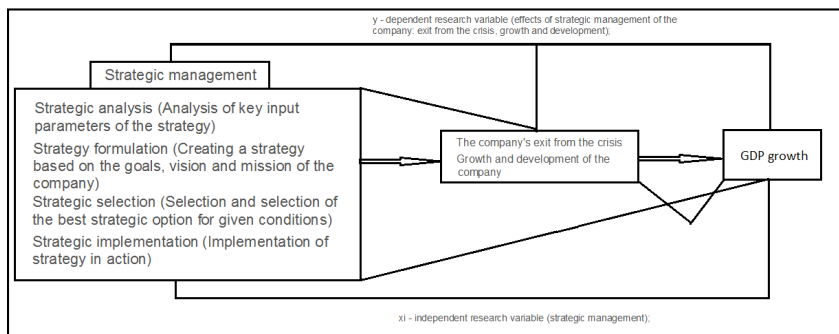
y - dependent research variable (effects of strategic management of the company: exit from the crisis, growth and development);

Strategic management

Strategic analysis (Analysis of key input parameters of the strategy)

Strategy formulation (Creating a strategy based on the goals, vision and mission of the company)

Strategic selection (Selection and selection of the best strategic option for given conditions)

Strategic implementation (Implementation of strategy in action)

The company's exit from the crisis

Growth and development of the company

GDP growth

xi - independent research variable (strategic management);